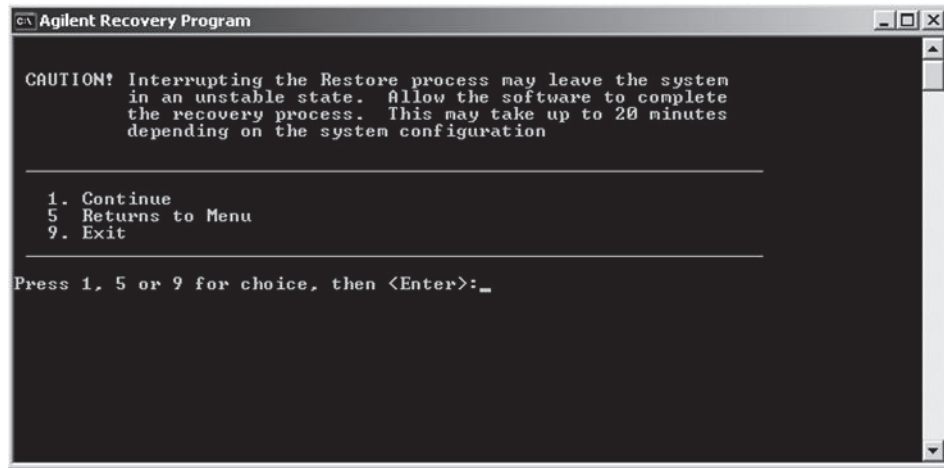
Agilent Recovery Program

CAUTION! Interrupting the Restore process may leave the system in an unstable state. Allow the software to complete the recovery process. This may take up to 20 minutes depending on the system configuration

1. Continue
5 Returns to Menu
9. Exit

Press 1, 5 or 9 for choice, then <Enter>:_